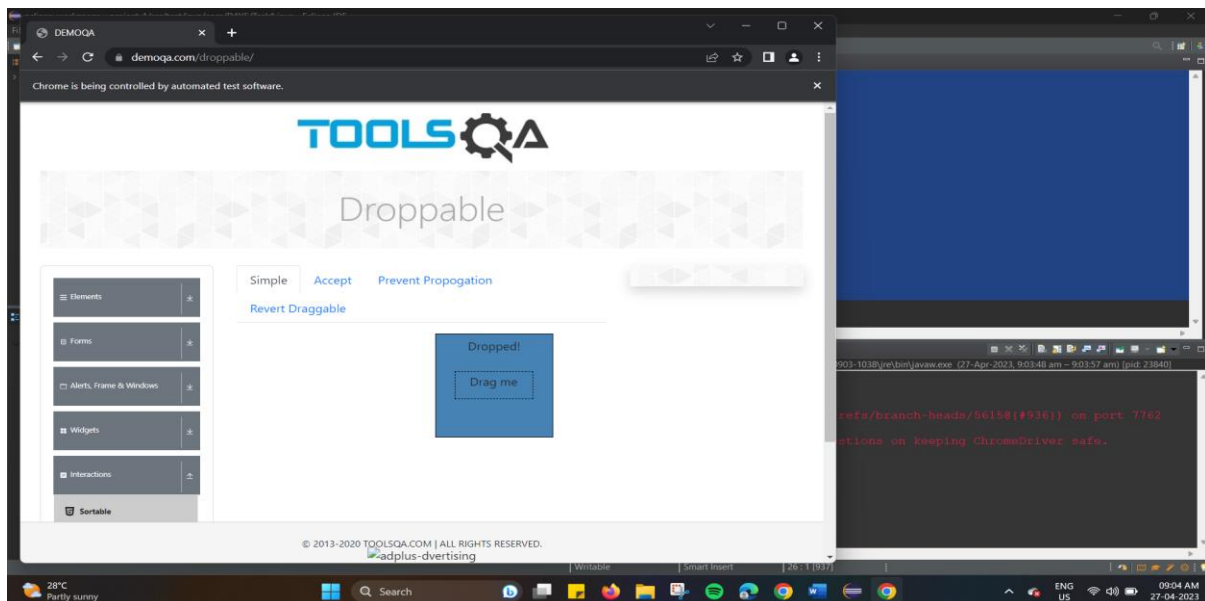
DEMOQA

demoqa.com/droppable/

Chrome is being controlled by automated test software.

TOOLSQA

Droppable

Elements

Forms

Alerts, Frame & Windows

Widgets

Interactions

Sortable

Simple Accept Prevent Propogation

Revert Draggable

Dropped!

Drag me

© 2013-2020 TOOLSQA.COM | ALL RIGHTS RESERVED.

adplus-dvertising

903-1038\jre\bin\javaw.exe (27-Apr-2023, 9:03:48 am – 9:03:57 am) [pid: 23840]

refs/branch-heads/5615@{#936}) on port 7762

ctions on keeping ChromeDriver safe.

Writable | Smart Insert | 26 : 1 [937]

28°C
Partly sunny

Search

ENG
US

09:04 AM
27-04-2023